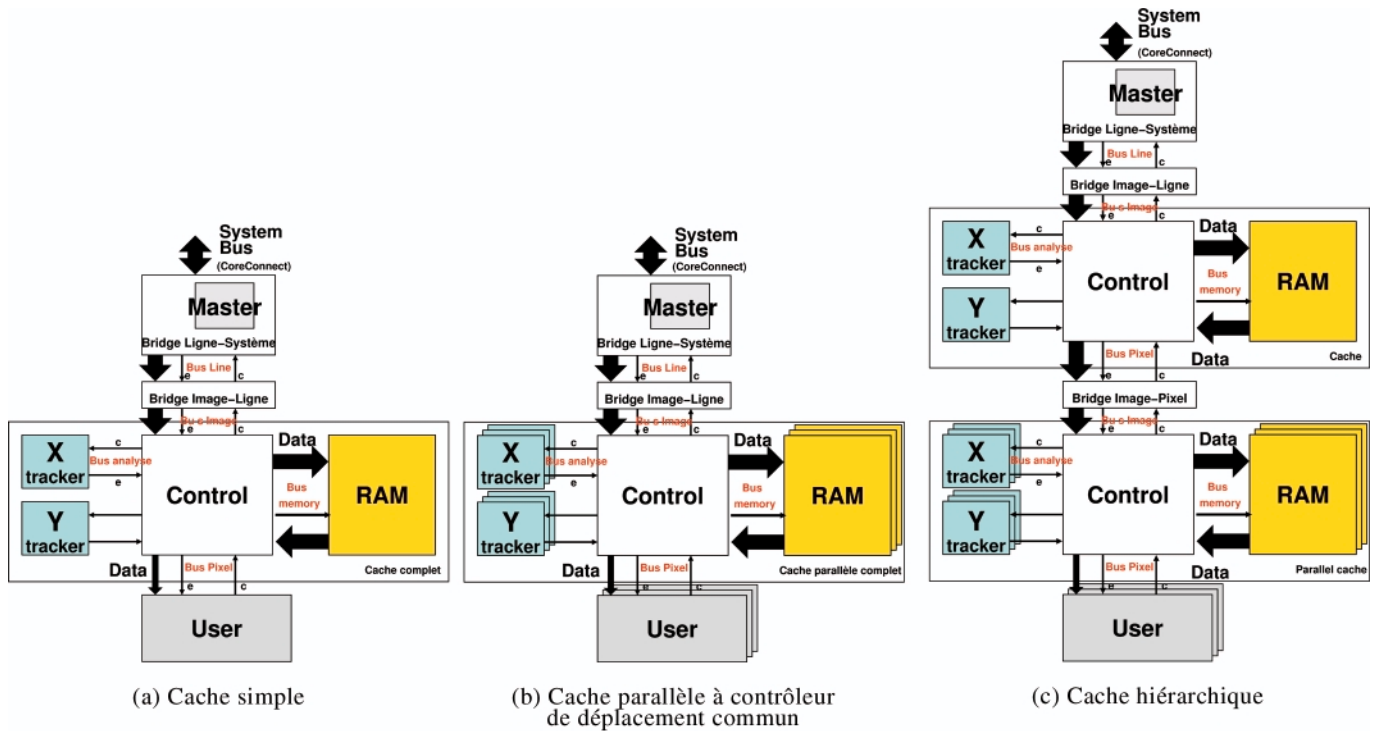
System Bus (CoreConnect)
Master
Bridge Ligne–Système
Bus Line
e c
Bridge Image–Ligne
Bus Image
c
X tracker
Bus analyse
e
Y tracker
Control
Data
Bus memory
RAM
Cache complet
Data
Bus Pixel
e c
User

(a) Cache simple

System Bus (CoreConnect)
Master
Bridge Ligne–Système
Bus Line
e c
Bridge Image–Ligne
Bus Image
c
X tracker
Bus analyse
e
Y tracker
Control
Data
Bus memory
RAM
Cache parallèle complet
Data
Bus Pixel
e c
User

(b) Cache parallèle à contrôleur de déplacement commun

System Bus (CoreConnect)
Master
Bridge Ligne–Système
Bus Line
e c
Bridge Image–Ligne
Bus Image
c
X tracker
Bus analyse
e
Y tracker
Control
Data
Bus memory
RAM
Data
Cache
Bus Pixel
e c
Bridge Image–Pixel
Bus Image
X tracker
Bus analyse
Y tracker
Control
Data
Bus memory
RAM
Parallel cache
Data
Bus Pixel
e c
User

(c) Cache hiérarchique